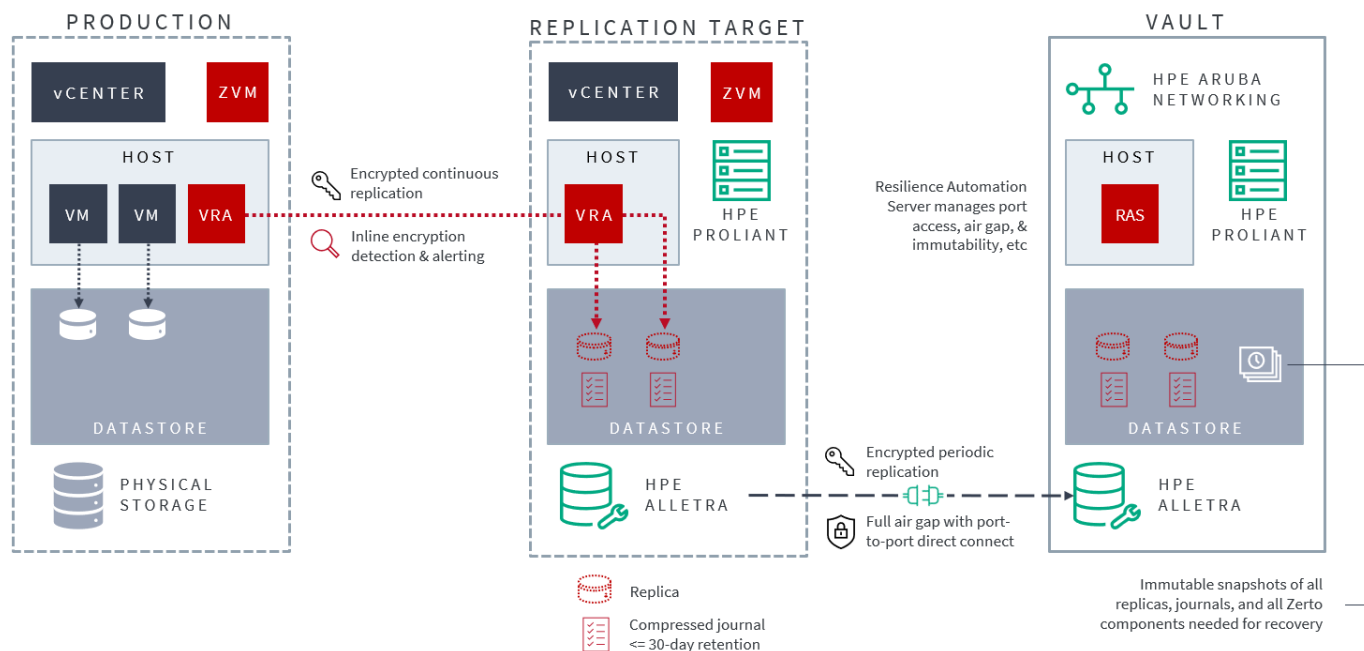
PRODUCTION

vCENTER

ZVM

HOST

VM

VM

VRA

DATASTORE

PHYSICAL STORAGE

Encrypted continuous replication

Inline encryption detection & alerting

REPLICATION TARGET

vCENTER

ZVM

HOST

VRA

HPE PROLIANT

DATASTORE

HPE ALLETRA

Encrypted periodic replication

Full air gap with port-to-port direct connect

Replica

Compressed journal <= 30-day retention

Resilience Automation Server manages port access, air gap, & immutability, etc

VAULT

HPE ARUBA NETWORKING

HOST

RAS

HPE PROLIANT

DATASTORE

HPE ALLETRA

Immutable snapshots of all replicas, journals, and all Zerto components needed for recovery